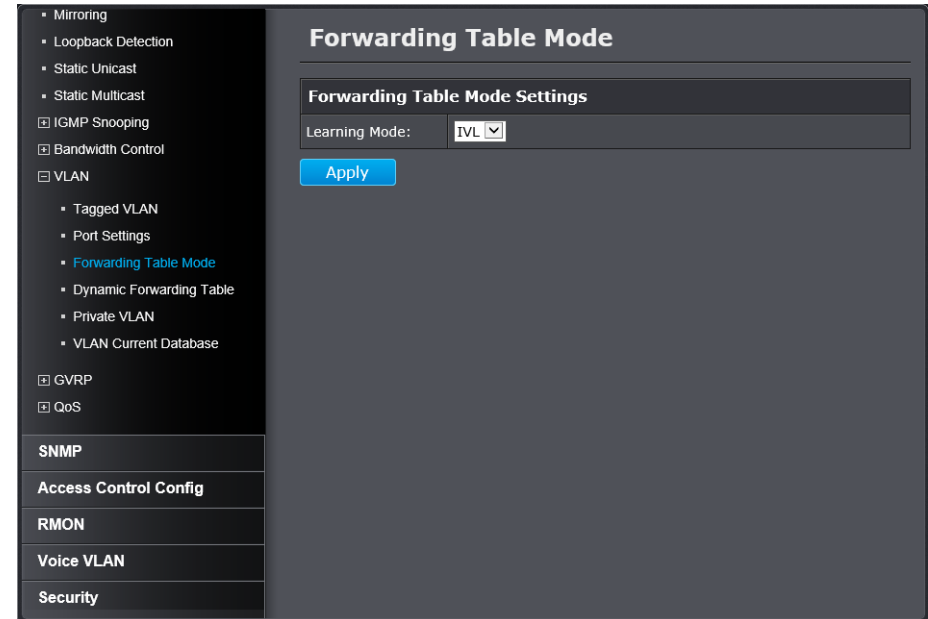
Mirroring
Loopback Detection
Static Unicast
Static Multicast
IGMP Snooping
Bandwidth Control
VLAN
Tagged VLAN
Port Settings
Forwarding Table Mode
Dynamic Forwarding Table
Private VLAN
VLAN Current Database
GVRP
QoS
SNMP
Access Control Config
RMON
Voice VLAN
Security

Forwarding Table Mode

Forwarding Table Mode Settings

| Learning Mode: | IVL |
|---|---|

Apply